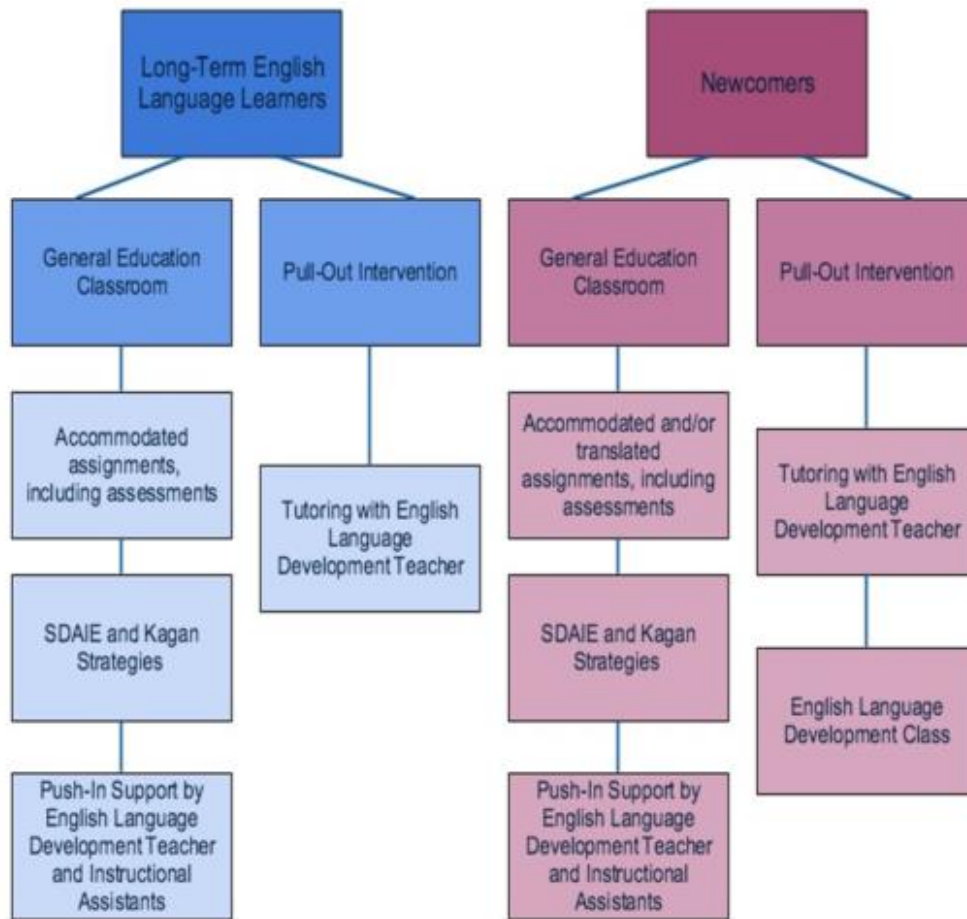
Long-Term English Language Learners

General Education Classroom

Accommodated assignments, including assessments

SDAIE and Kagan Strategies

Push-In Support by English Language Development Teacher and Instructional Assistants

Pull-Out Intervention

Tutoring with English Language Development Teacher

Newcomers

General Education Classroom

Accommodated and/or translated assignments, including assessments

SDAIE and Kagan Strategies

Push-In Support by English Language Development Teacher and Instructional Assistants

Pull-Out Intervention

Tutoring with English Language Development Teacher

English Language Development Class